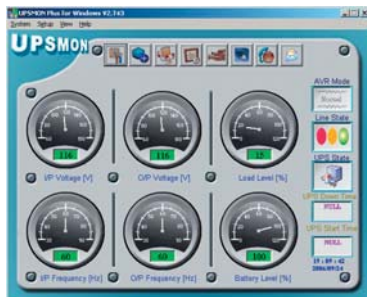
UPSMON Plus for Windows V2.743

System Setup View Help

UPSMON

116
I/P Voltage [V]

116
O/P Voltage [V]

15
Load Level [%]

60
I/P Frequency [Hz]

60
O/P Frequency [Hz]

100
Battery Level [%]

AVR Mode
Boost

Line State

UPS State

UPS Down Time
NULL

UPS Start Time
NULL

15 : 09 : 42
2006/09/24